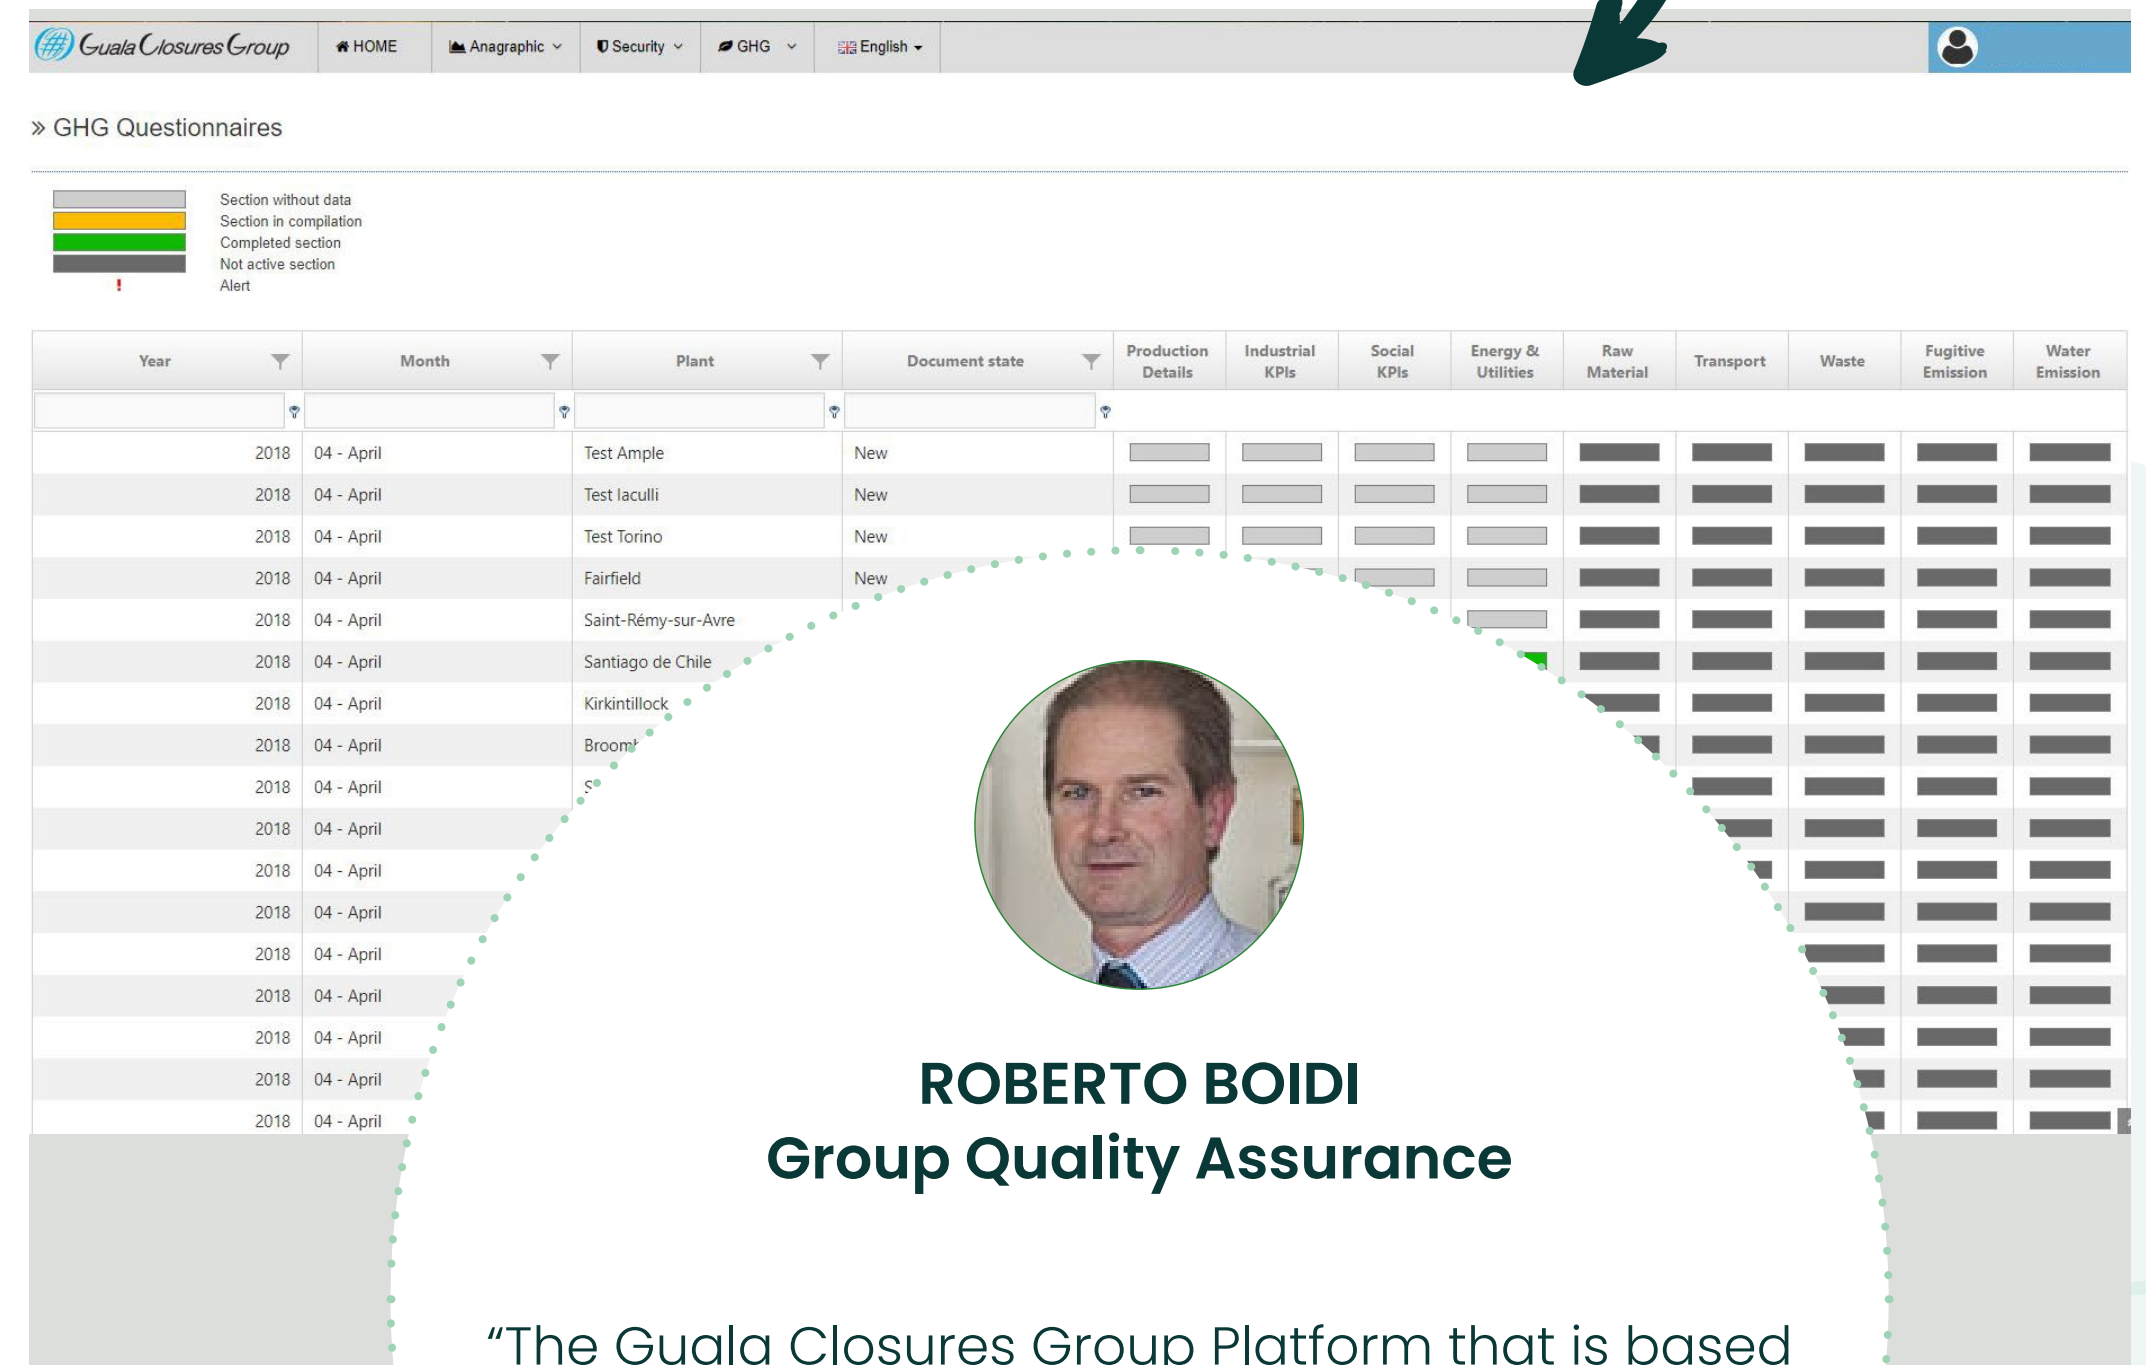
Guala Closures Group HOME Anagraphic Security GHG English

» GHG Questionnaires

Section without data
Section in compilation
Completed section
Not active section
! Alert

| Year | Month | Plant | Document state | Production Details | Industrial KPIs | Social KPIs | Energy & Utilities | Raw Material | Transport | Waste | Fugitive Emission | Water Emission |
|---|---|---|---|---|---|---|---|---|---|---|---|---|
| 2018 | 04 - April | Test Ample | New | | | | | | | | | |
| 2018 | 04 - April | Test Iaculli | New | | | | | | | | | |
| 2018 | 04 - April | Test Torino | New | | | | | | | | | |
| 2018 | 04 - April | Fairfield | New | | | | | | | | | |
| 2018 | 04 - April | Saint-Rémy-sur-Avre | | | | | | | | | | |
| 2018 | 04 - April | Santiago de Chile | | | | | | | | | | |
| 2018 | 04 - April | Kirkintillock | | | | | | | | | | |
| 2018 | 04 - April | Broom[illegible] | | | | | | | | | | |
| 2018 | 04 - April | S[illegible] | | | | | | | | | | |
| 2018 | 04 - April | | | | | | | | | | | |
| 2018 | 04 - April | | | | | | | | | | | |
| 2018 | 04 - April | | | | | | | | | | | |
| 2018 | 04 - April | | | | | | | | | | | |
| 2018 | 04 - April | | | | | | | | | | | |
| 2018 | 04 - April | | | | | | | | | | | |
| 2018 | 04 - April | | | | | | | | | | | |
| 2018 | 04 - April | | | | | | | | | | | |

ROBERTO BOIDI
Group Quality Assurance

“The Guala Closures Group Platform that is based